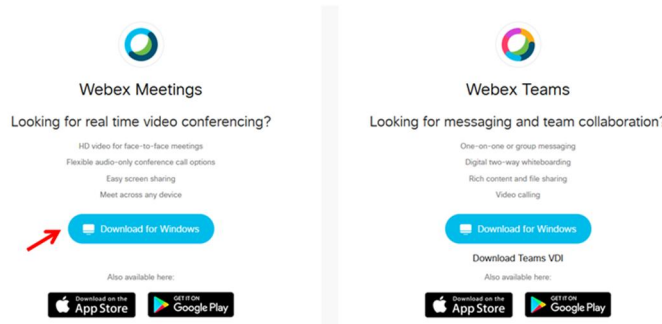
Webex Meetings

Looking for real time video conferencing?

HD video for face-to-face meetings

Flexible audio-only conference call options

Easy screen sharing

Meet across any device

Download for Windows

Also available here:

Download on the App Store

GET IT ON Google Play

Webex Teams

Looking for messaging and team collaboration?

One-on-one or group messaging

Digital two-way whiteboarding

Rich content and file sharing

Video calling

Download for Windows

Download Teams VDI

Also available here:

Download on the App Store

GET IT ON Google Play